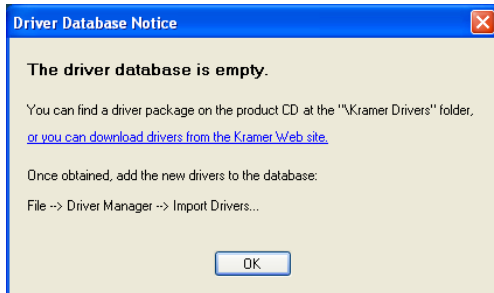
Driver Database Notice

The driver database is empty.

You can find a driver package on the product CD at the "\Kramer Drivers" folder,

or you can download drivers from the Kramer Web site.

Once obtained, add the new drivers to the database:

File --> Driver Manager --> Import Drivers...

OK